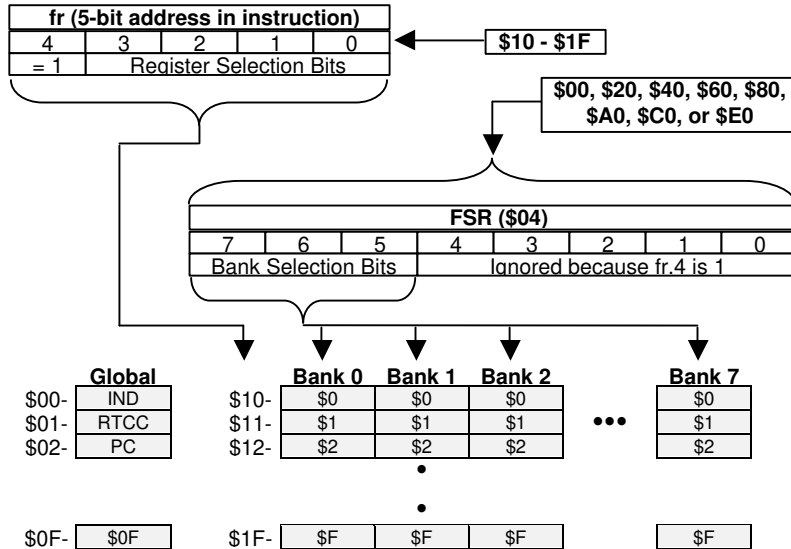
fr (5-bit address in instruction)

| 4 | 3 | 2 | 1 | 0 |
|---|---|---|---|---|
| = 1 | Register Selection Bits | | | |

$10 - $1F

$00, $20, $40, $60, $80, $A0, $C0, or $E0

FSR ($04)

| 7 | 6 | 5 | 4 | 3 | 2 | 1 | 0 |
|---|---|---|---|---|---|---|---|
| Bank Selection Bits | | | Ignored because fr.4 is 1 | | | | |

Global
$00- IND
$01- RTCC
$02- PC
$0F- $0F

| | Bank 0 | Bank 1 | Bank 2 | | Bank 7 |
|---|---|---|---|---|---|
| $10- | $0 | $0 | $0 | ••• | $0 |
| $11- | $1 | $1 | $1 | | $1 |
| $12- | $2 | $2 | $2 | | $2 |
| | | • | | | |
| | | • | | | |
| $1F- | $F | $F | $F | | $F |